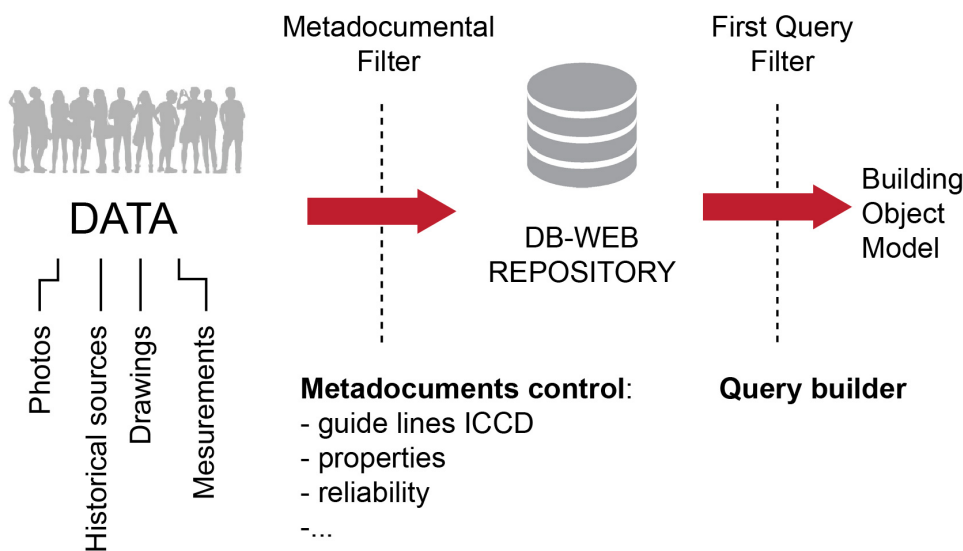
DATA

Photos

Historical sources

Drawings

Mesurements

Metadocumental Filter

DB-WEB REPOSITORY

First Query Filter

Building Object Model

**Metadocuments control**:
- guide lines ICCD
- properties
- reliability
-...

**Query builder**